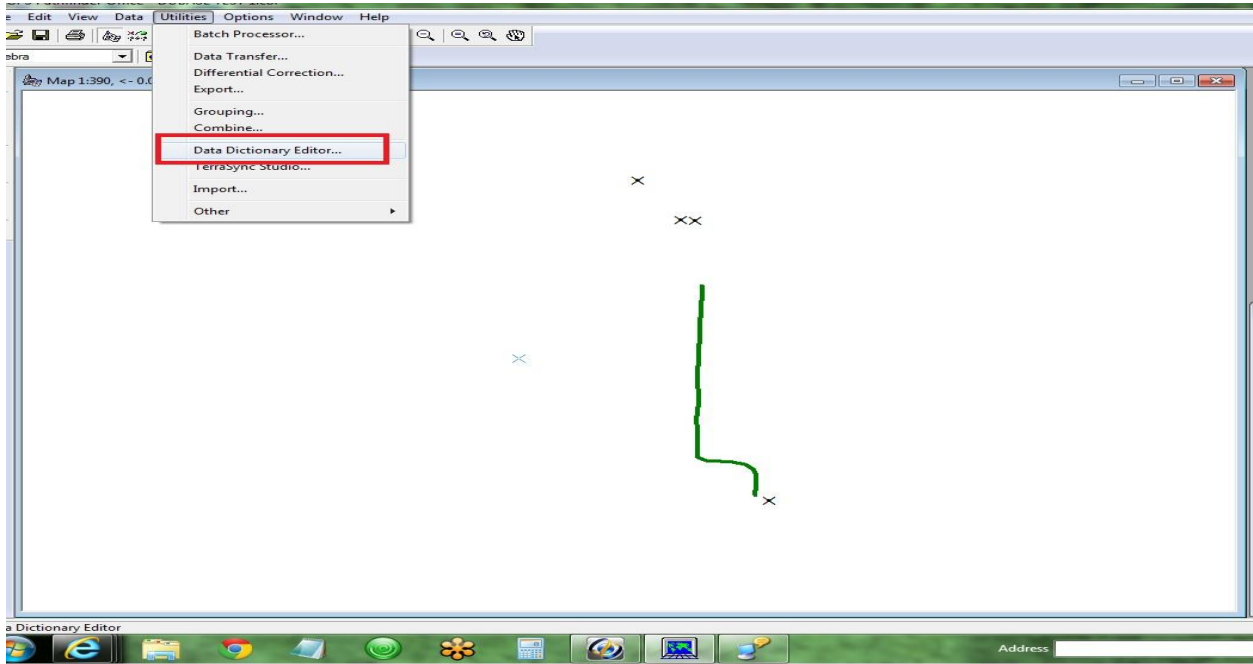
e Edit View Data Utilities Options Window Help

ebra

Map 1:390, <- 0.0

Batch Processor...
Data Transfer...
Differential Correction...
Export...
Grouping...
Combine...
Data Dictionary Editor...
TerraSync Studio...
Import...
Other

a Dictionary Editor

Address